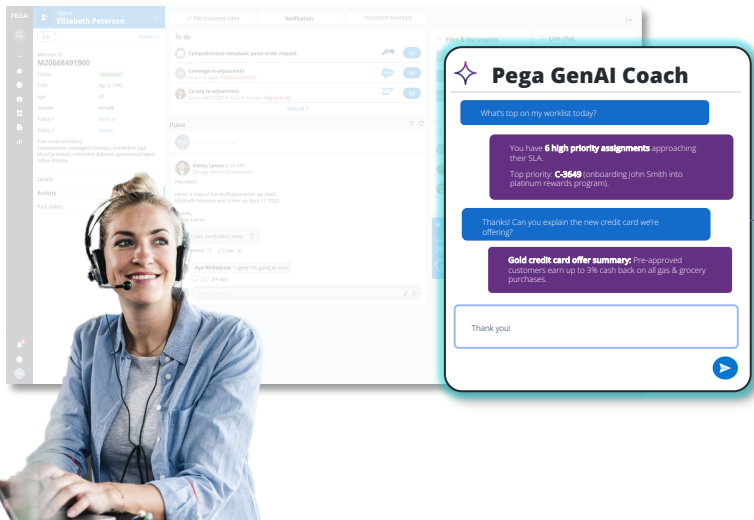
PEGA

Elizabeth Peterson

Member ID
M20668491900

File insurance claim

Verification

To do

Comprehensive metabolic panel order request

Coverage re-adjustment

Co-pay re-adjustment

Pulse

Details

Activity

Pega GenAI Coach

What's top on my worklist today?

You have **6 high priority assignments** approaching their SLA.

Top priority: **C-3649** (onboarding John Smith into platinum rewards program).

Thanks! Can you explain the new credit card we're offering?

**Gold credit card offer summary:** Pre-approved customers earn up to 3% cash back on all gas & grocery purchases.

Thank you!